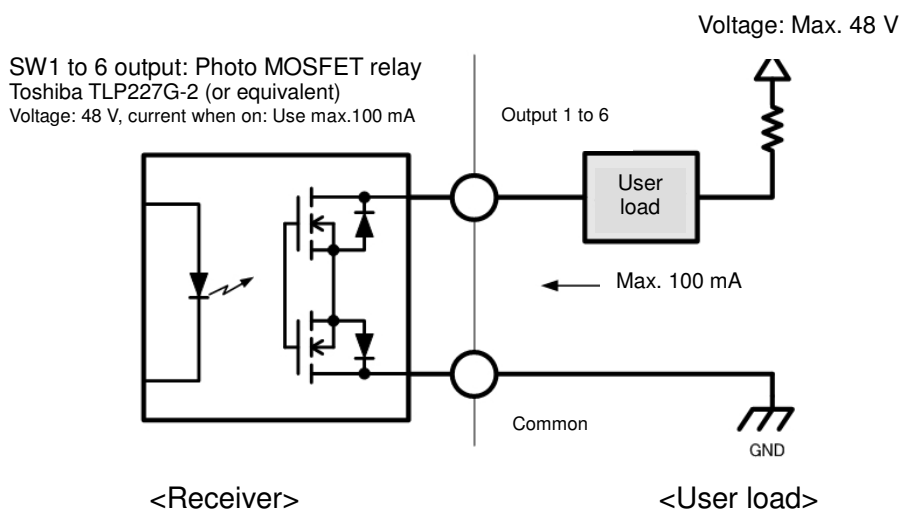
Voltage: Max. 48 V

SW1 to 6 output: Photo MOSFET relay
Toshiba TLP227G-2 (or equivalent)
Voltage: 48 V, current when on: Use max.100 mA

Output 1 to 6

User load

Max. 100 mA

Common

GND

<Receiver>

<User load>